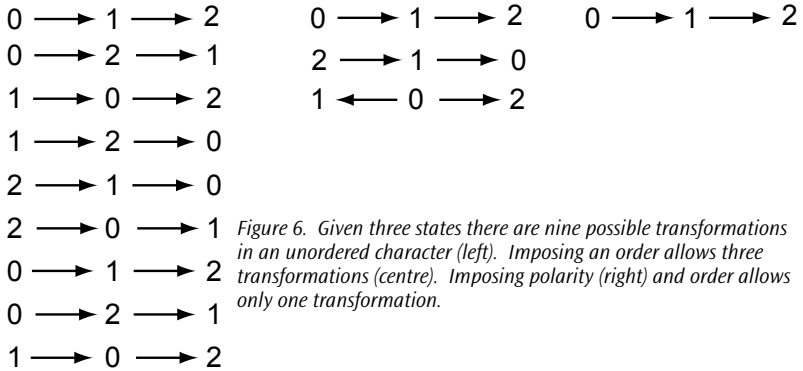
$0 \longrightarrow 1 \longrightarrow 2$
$0 \longrightarrow 2 \longrightarrow 1$
$1 \longrightarrow 0 \longrightarrow 2$
$1 \longrightarrow 2 \longrightarrow 0$
$2 \longrightarrow 1 \longrightarrow 0$
$2 \longrightarrow 0 \longrightarrow 1$
$0 \longrightarrow 1 \longrightarrow 2$
$0 \longrightarrow 2 \longrightarrow 1$
$1 \longrightarrow 0 \longrightarrow 2$

$0 \longrightarrow 1 \longrightarrow 2$
$2 \longrightarrow 1 \longrightarrow 0$
$1 \longleftarrow 0 \longrightarrow 2$

$0 \longrightarrow 1 \longrightarrow 2$

Figure 6. Given three states there are nine possible transformations in an unordered character (left). Imposing an order allows three transformations (centre). Imposing polarity (right) and order allows only one transformation.